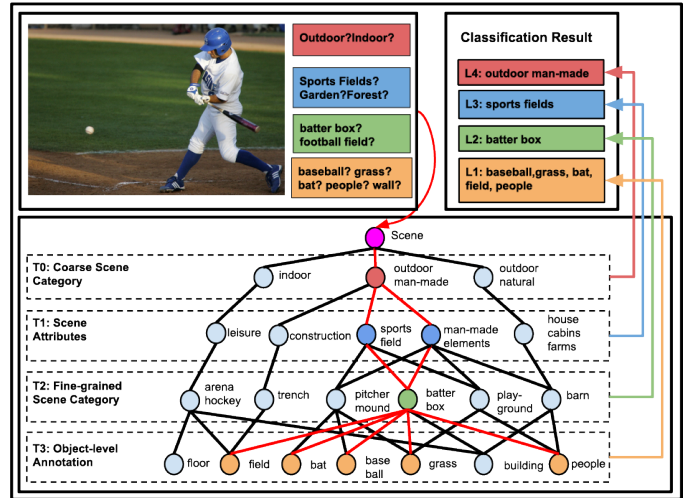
Outdoor?Indoor?

Sports Fields? Garden?Forest?

batter box? football field?

baseball? grass? bat? people? wall?

Classification Result

L4: outdoor man-made

L3: sports fields

L2: batter box

L1: baseball,grass, bat, field, people

Scene

T0: Coarse Scene Category

indoor

outdoor man-made

outdoor natural

T1: Scene Attributes

leisure

construction

sports field

man-made elements

house cabins farms

T2: Fine-grained Scene Category

arena hockey

trench

pitcher mound

batter box

play-ground

barn

T3: Object-level Annotation

floor

field

bat

base ball

grass

building

people